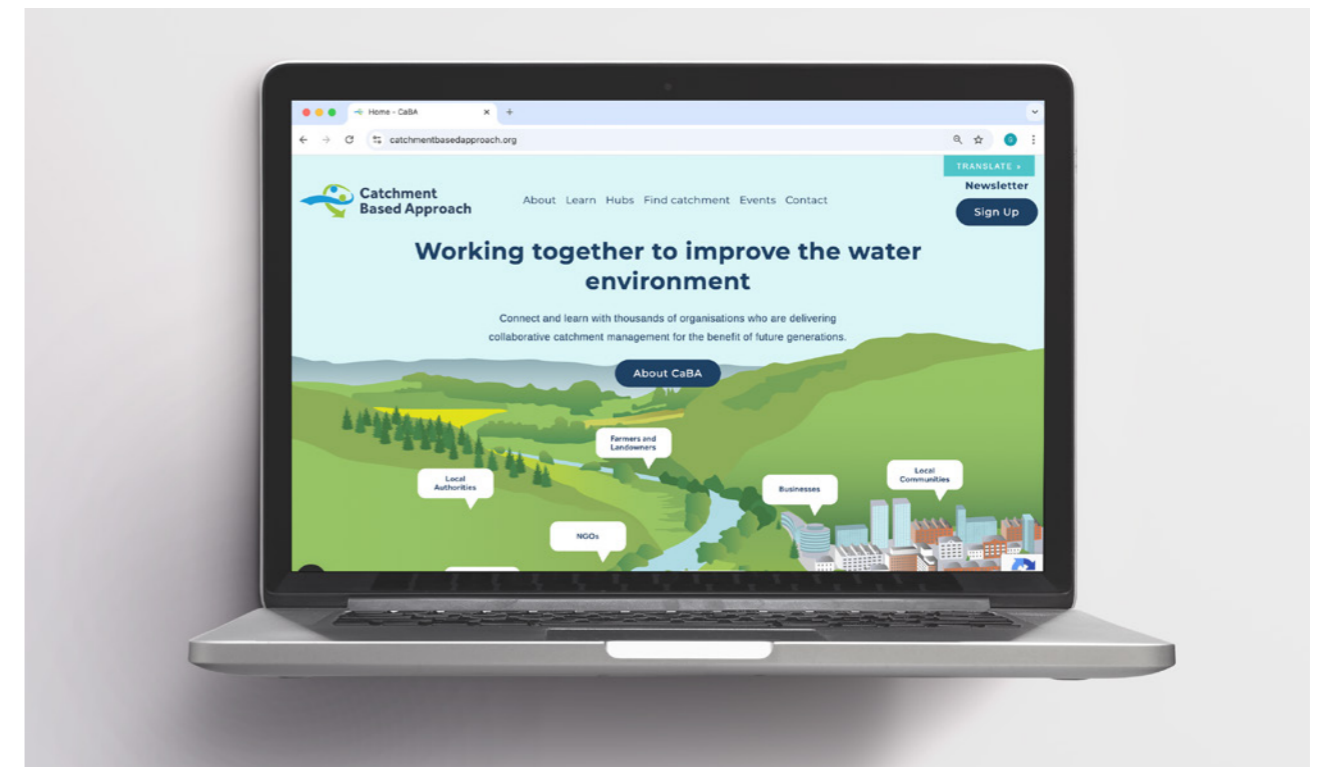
Home - CaBA

catchmentbasedapproach.org

TRANSLATE »

Newsletter

Sign Up

Catchment Based Approach

About Learn Hubs Find catchment Events Contact

Working together to improve the water environment

Connect and learn with thousands of organisations who are delivering collaborative catchment management for the benefit of future generations.

About CaBA

Farmers and Landowners

Local Authorities

Businesses

Local Communities

NGOs